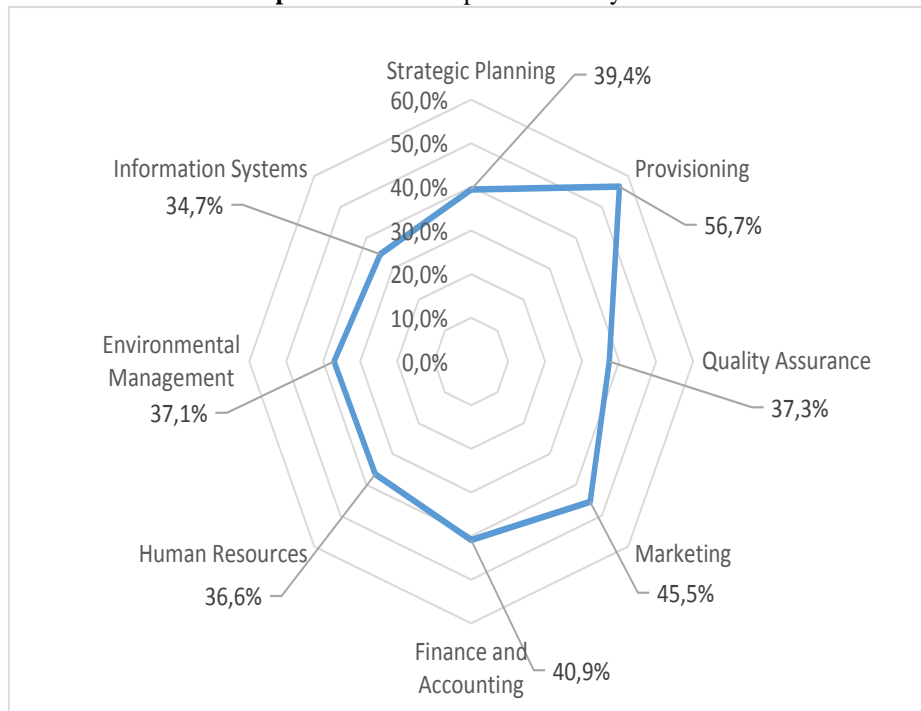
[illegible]

Strategic Planning
39,4%
60,0%
50,0%
40,0%
30,0%
20,0%
10,0%
0,0%
Provisioning
56,7%
Quality Assurance
37,3%
Marketing
45,5%
Finance and Accounting
40,9%
Human Resources
36,6%
Environmental Management
37,1%
Information Systems
34,7%